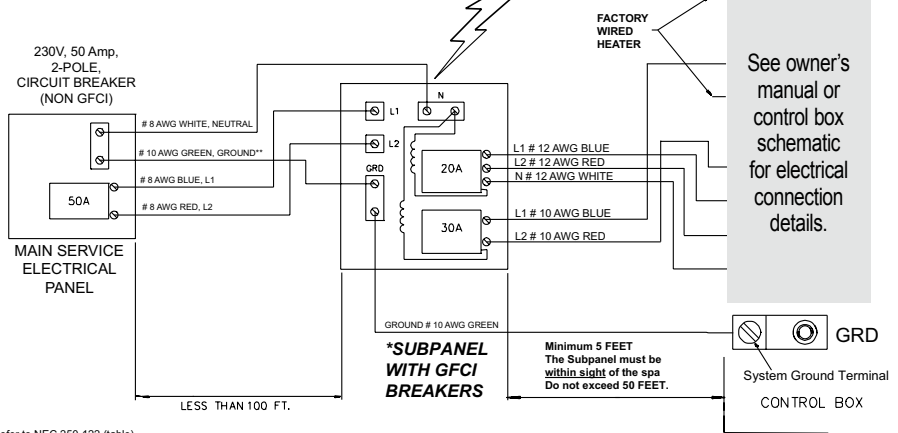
FACTORY WIRED HEATER

230V, 50 Amp, 2-POLE, CIRCUIT BREAKER (NON GFCI)

See owner's manual or control box schematic for electrical connection details.

# 8 AWG WHITE, NEUTRAL

# 10 AWG GREEN, GROUND**

# 8 AWG BLUE, L1

# 8 AWG RED, L2

50A

MAIN SERVICE ELECTRICAL PANEL

L1

L2

N

GRD

20A

30A

L1 # 12 AWG BLUE

L2 # 12 AWG RED

N # 12 AWG WHITE

L1 # 10 AWG BLUE

L2 # 10 AWG RED

GROUND # 10 AWG GREEN

*SUBPANEL WITH GFCI BREAKERS

Minimum 5 FEET
The Subpanel must be within sight of the spa
Do not exceed 50 FEET.

GRD

System Ground Terminal

CONTROL BOX

LESS THAN 100 FT.

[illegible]efer to NEC 250-122 (table)